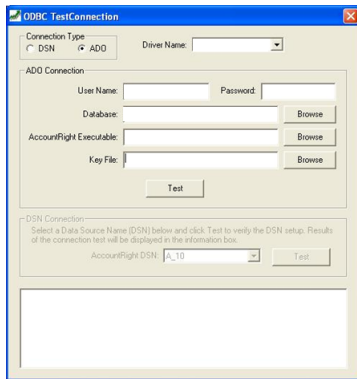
ODBC TestConnection

Connection Type
DSN ADO

Driver Name:

ADO Connection

User Name:
Password:
Database:
Browse
AccountRight Executable:
Browse
Key File:
Browse
Test

DSN Connection
Select a Data Source Name (DSN) below and click Test to verify the DSN setup. Results of the connection test will be displayed in the information box.

AccountRight DSN: A_10
Test